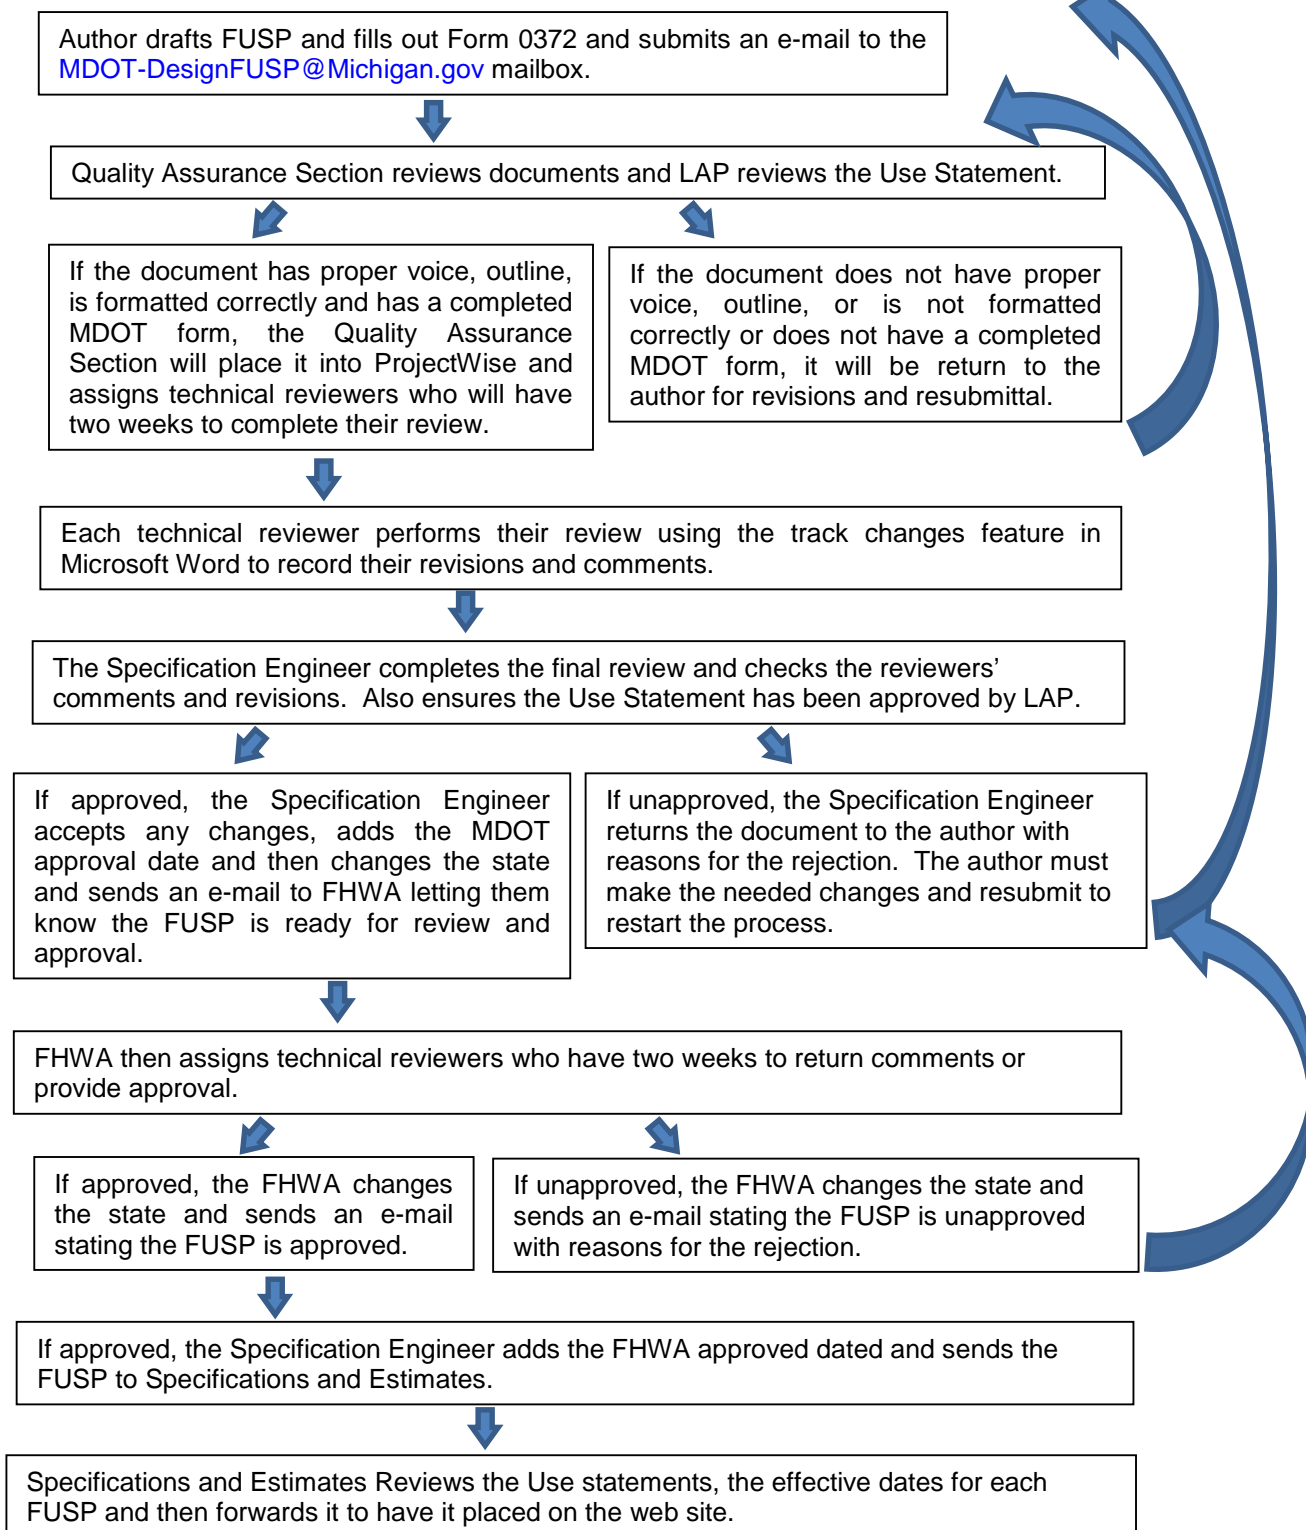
Author drafts FUSP and fills out Form 0372 and submits an e-mail to the MDOT-DesignFUSP@Michigan.gov mailbox.

Quality Assurance Section reviews documents and LAP reviews the Use Statement.

If the document has proper voice, outline, is formatted correctly and has a completed MDOT form, the Quality Assurance Section will place it into ProjectWise and assigns technical reviewers who will have two weeks to complete their review.

If the document does not have proper voice, outline, or is not formatted correctly or does not have a completed MDOT form, it will be return to the author for revisions and resubmittal.

Each technical reviewer performs their review using the track changes feature in Microsoft Word to record their revisions and comments.

The Specification Engineer completes the final review and checks the reviewers' comments and revisions. Also ensures the Use Statement has been approved by LAP.

If approved, the Specification Engineer accepts any changes, adds the MDOT approval date and then changes the state and sends an e-mail to FHWA letting them know the FUSP is ready for review and approval.

If unapproved, the Specification Engineer returns the document to the author with reasons for the rejection. The author must make the needed changes and resubmit to restart the process.

FHWA then assigns technical reviewers who have two weeks to return comments or provide approval.

If approved, the FHWA changes the state and sends an e-mail stating the FUSP is approved.

If unapproved, the FHWA changes the state and sends an e-mail stating the FUSP is unapproved with reasons for the rejection.

If approved, the Specification Engineer adds the FHWA approved dated and sends the FUSP to Specifications and Estimates.

Specifications and Estimates Reviews the Use statements, the effective dates for each FUSP and then forwards it to have it placed on the web site.